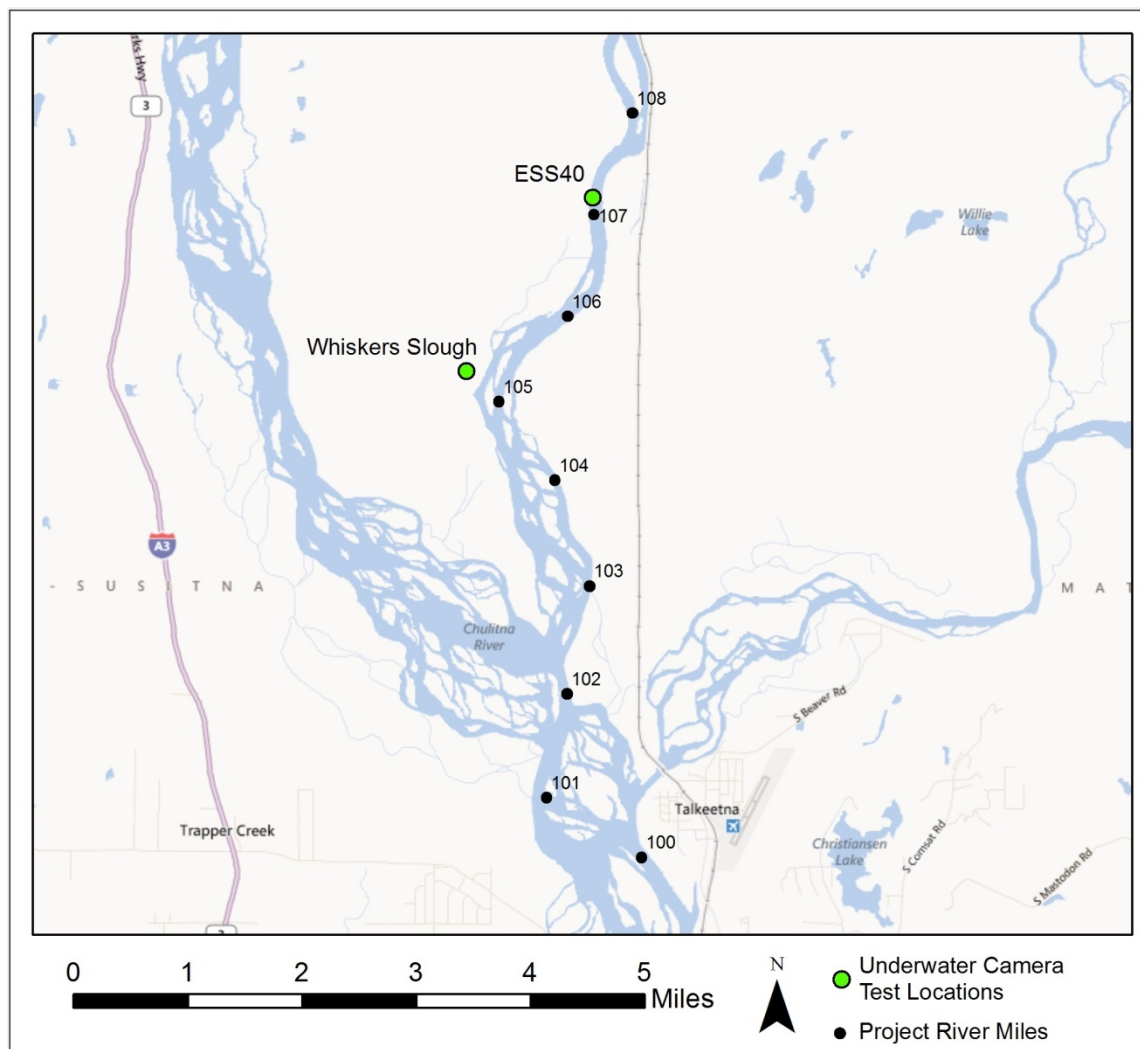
rks Hwy
3
108
ESS40
107
Willie Lake
106
Whiskers Slough
105
104
A3
- S U S I T N A
103
M A T
Chulitna River
102
S Beaver Rd
101
Talkeetna
Trapper Creek
100
Christiansen Lake
S Comsat Rd
S Mastodon Rd
3
0 1 2 3 4 5
Miles
N
Underwater Camera Test Locations
Project River Miles